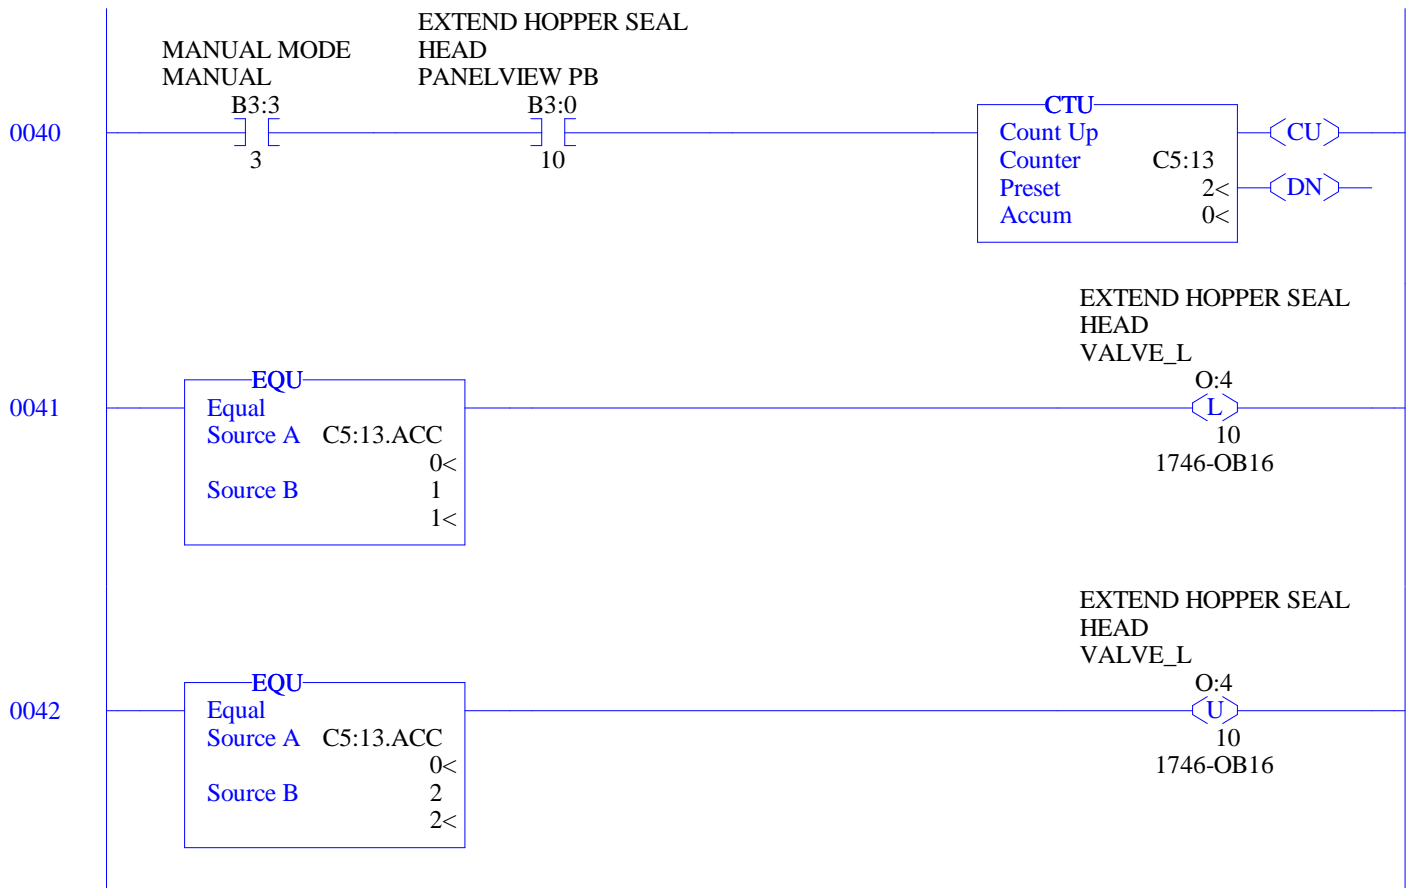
0040

MANUAL MODE
MANUAL
B3:3
3

EXTEND HOPPER SEAL
HEAD
PANELVIEW PB
B3:0
10

CTU
Count Up
Counter C5:13
Preset 2<
Accum 0<

CU
DN

0041

EQU
Equal
Source A C5:13.ACC
0<
Source B 1
1<

EXTEND HOPPER SEAL
HEAD
VALVE_L
O:4
L
10
1746-OB16

0042

EQU
Equal
Source A C5:13.ACC
0<
Source B 2
2<

EXTEND HOPPER SEAL
HEAD
VALVE_L
O:4
U
10
1746-OB16